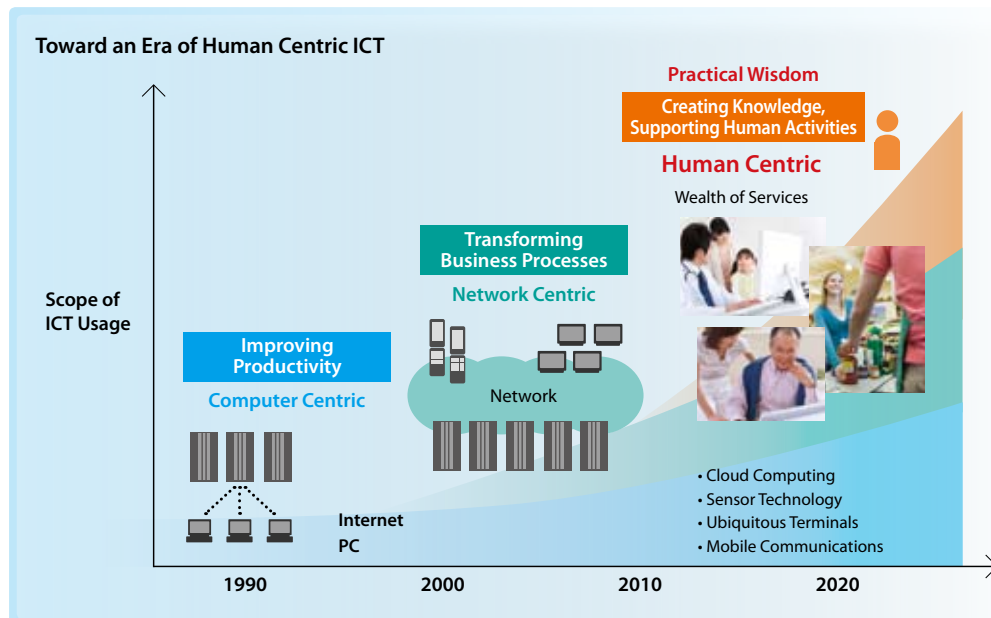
Toward an Era of Human Centric ICT

Practical Wisdom

Creating Knowledge, Supporting Human Activities

Human Centric

Wealth of Services

Transforming Business Processes

Network Centric

Scope of ICT Usage

Improving Productivity

Computer Centric

Network

Internet

PC

• Cloud Computing
• Sensor Technology
• Ubiquitous Terminals
• Mobile Communications

1990

2000

2010

2020